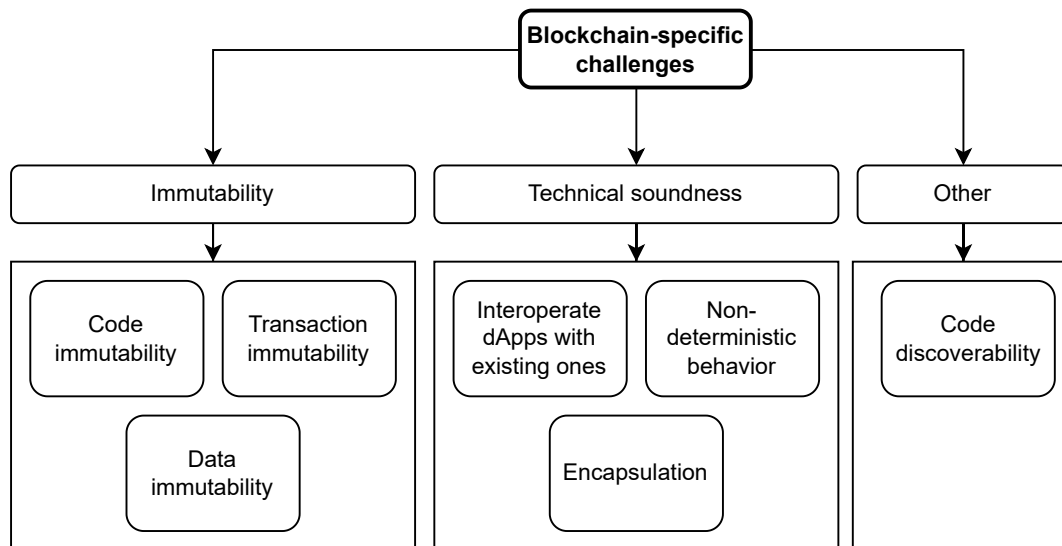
Blockchain-specific challenges

Immutability

Technical soundness

Other

Code immutability

Transaction immutability

Data immutability

Interoperate dApps with existing ones

Non-deterministic behavior

Encapsulation

Code discoverability